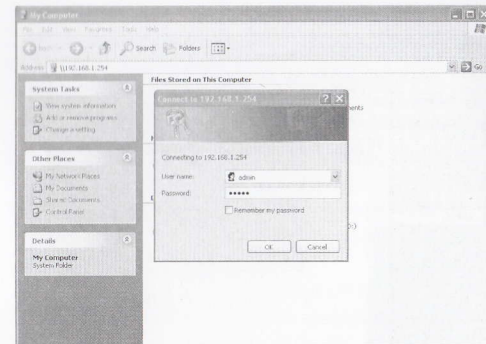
My Computer

File Edit View Favorites Tools Help

Back Search Folders

Address \\192.168.1.254

Go

System Tasks

View system information

Add or remove programs

Change a setting

Other Places

My Network Places

My Documents

Shared Documents

Control Panel

Details

My Computer
System Folder

Files Stored on This Computer

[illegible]ments

Connect to 192.168.1.254

Connecting to 192.168.1.254

User name: admin

Password: •••••

Remember my password

OK Cancel